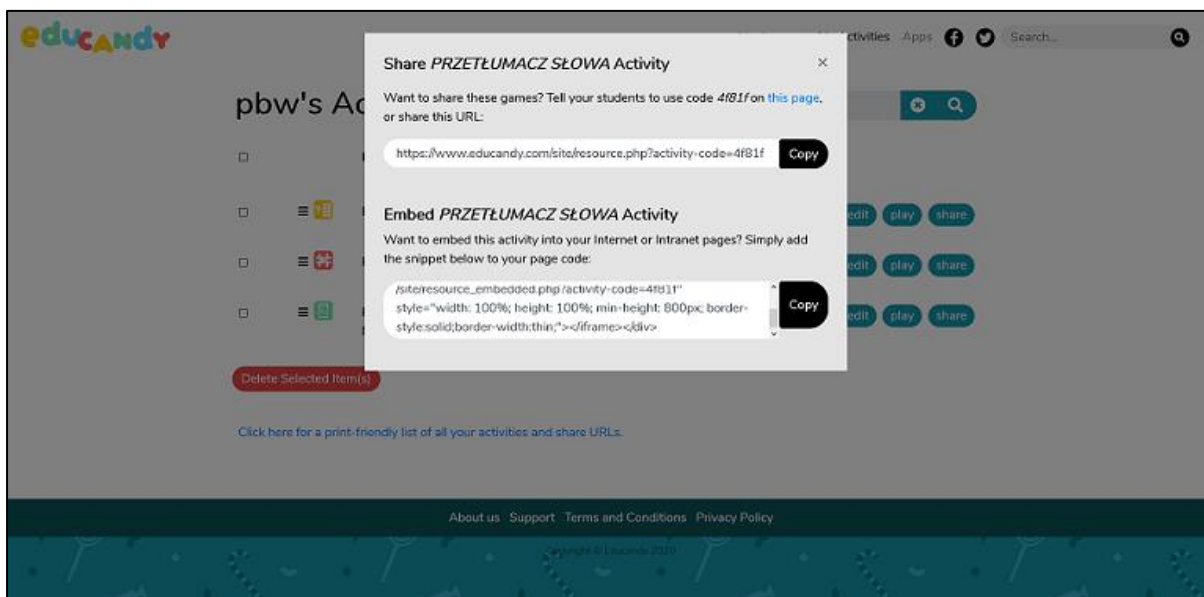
educandy

ctivities Apps Search...

pbw's Ac

Share *PRZETŁUMACZ SŁOWA* Activity ×

Want to share these games? Tell your students to use code *4f81f* on this page, or share this URL:

https://www.educandy.com/site/resource.php?activity-code=4f81f Copy

Embed *PRZETŁUMACZ SŁOWA* Activity

Want to embed this activity into your Internet or Intranet pages? Simply add the snippet below to your page code:

/site/resource_embedded.php?activity-code=4f81f" style="width: 100%; height: 100%; min-height: 800px; border-style:solid;border-width:thin;"></iframe></div>

Copy

edit play share

edit play share

edit play share

Delete Selected Item(s)

Click here for a print-friendly list of all your activities and share URLs.

About us Support Terms and Conditions Privacy Policy

Copyright © Educandy 2020